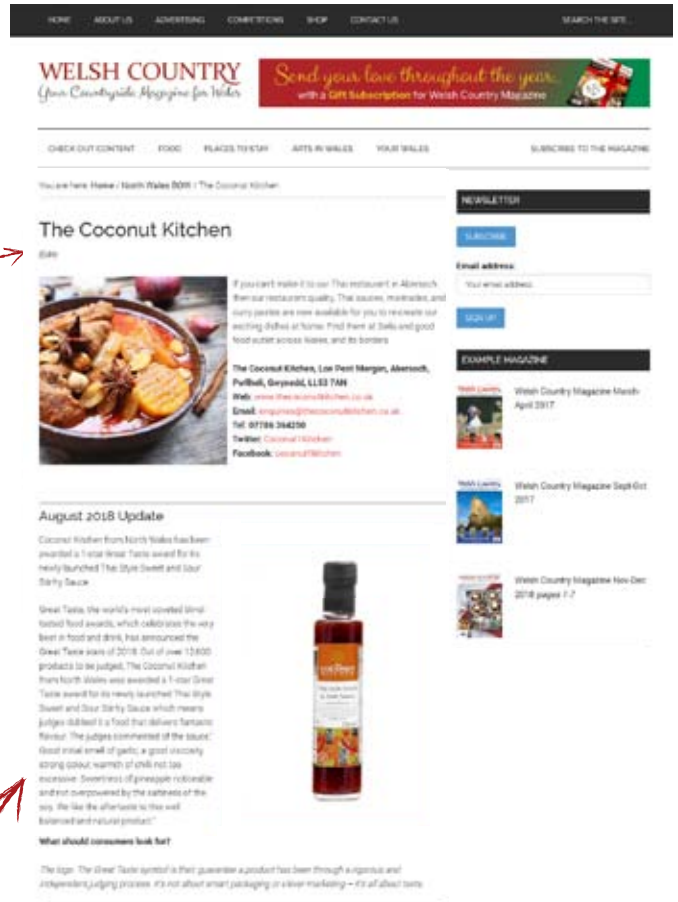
HOME ABOUT US ADVERTISING COMPETITIONS SHOP CONTACT US SEARCH THE SITE...

WELSH COUNTRY
Your Countryside Magazine for Wales

Send your love throughout the year... with a Gift Subscription for Welsh Country Magazine

CHECK OUT CONTENT FOOD PLACES TO STAY ARTS IN WALES YOUR WALES SUBSCRIBE TO THE MAGAZINE

You are here: Home / North Wales BOW / The Coconut Kitchen

The Coconut Kitchen

Edit

If you can't make it to our Thai restaurant in Abersoch then our restaurant quality Thai sauces, marinades, and curry pastes are now available for you to recreate our exciting dishes at home. Find them at Delis and good food outlet across Wales, and its borders

The Coconut Kitchen, Lon Pont Morgan, Abersoch, Pwllheli, Gwynedd, LL53 7AN
Web: www.thecoconutkitchen.co.uk
Email: enquiries@thecoconutkitchen.co.uk
Tel: 07786 364250
Twitter: CoconutKitchen
Facebook: coconutkitchen

August 2018 Update

Coconut Kitchen from North Wales has been awarded a 1-star Great Taste award for its newly launched Thai Style Sweet and Sour Dirty Sauce.

Great Taste, the world's most coveted blind-tasted food awards, which celebrates the very best in food and drink, has announced the Great Taste stars of 2018. Out of over 12,600 products to be judged, The Coconut Kitchen from North Wales was awarded a 1-star Great Taste award for its newly launched Thai Style Sweet and Sour Dirty Sauce which means judges dubbed it a food that delivers fantastic flavour. The judges commented of the sauce: 'Good initial smell of garlic, a good viscosity strong colour, warmth of chilli not too excessive. Sweetness of pineapple noticeable and not overpowered by the saltiness of the soy. We like the aftertaste to this well balanced and natural product."

What should consumers look for?

The logo. The Great Taste symbol is their guarantee a product has been through a rigorous and independent judging process. It's not about smart packaging or clever marketing – it's all about taste.

NEWSLETTER

SUBSCRIBE

Email address:

Your email address

SIGN UP

EXAMPLE MAGAZINE

Welsh Country Magazine March-April 2017

Welsh Country Magazine Sept-Oct 2017

Welsh Country Magazine Nov-Dec 2018 pages 1-7